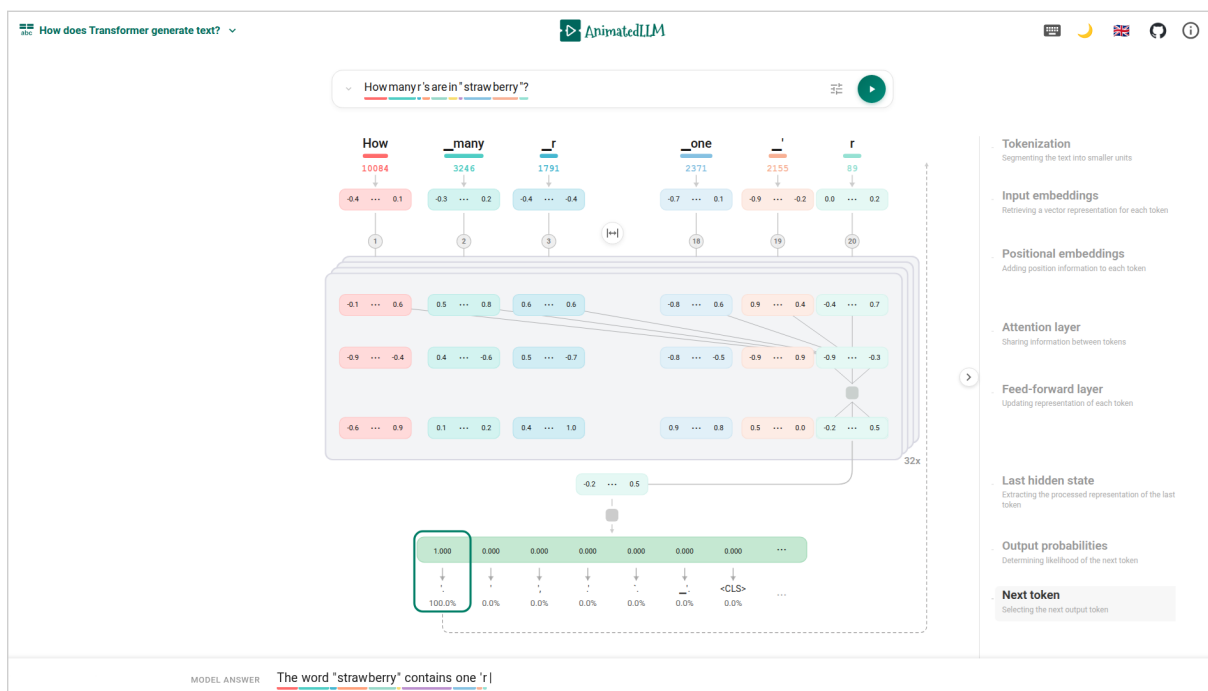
How does Transformer generate text?

AnimatedLLM

How many r's are in "strawberry"?

How
10084
-0.4 ··· 0.1

_many
3246
-0.3 ··· 0.2

_r
1791
-0.4 ··· -0.4

_one
2371
-0.7 ··· 0.1

_'
2155
-0.9 ··· -0.2

r
89
0.0 ··· 0.2

1 2 3 18 19 20

|↔|

-0.1 ··· 0.6
0.5 ··· 0.8
0.6 ··· 0.6
-0.8 ··· 0.6
0.9 ··· 0.4
-0.4 ··· 0.7

-0.9 ··· -0.4
0.4 ··· -0.6
0.5 ··· -0.7
-0.8 ··· -0.5
-0.9 ··· 0.9
-0.9 ··· -0.3

-0.6 ··· 0.9
0.1 ··· 0.2
0.4 ··· 1.0
0.9 ··· 0.8
0.5 ··· 0.0
-0.2 ··· 0.5

32x

-0.2 ··· 0.5

| 1.000 | 0.000 | 0.000 | 0.000 | 0.000 | 0.000 | 0.000 | ··· |
|---|---|---|---|---|---|---|---|
| ' | ' | ; | : | . | _. | <CLS> | ··· |
| 100.0% | 0.0% | 0.0% | 0.0% | 0.0% | 0.0% | 0.0% | |

Tokenization
Segmenting the text into smaller units

Input embeddings
Retrieving a vector representation for each token

Positional embeddings
Adding position information to each token

Attention layer
Sharing information between tokens

Feed-forward layer
Updating representation of each token

Last hidden state
Extracting the processed representation of the last token

Output probabilities
Determining likelihood of the next token

Next token
Selecting the next output token

MODEL ANSWER The word "strawberry" contains one 'r